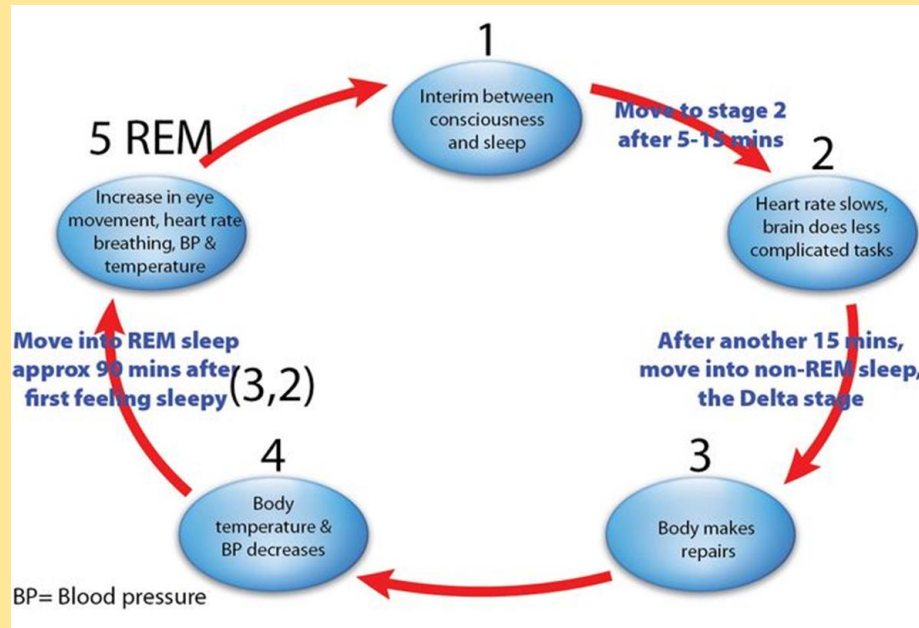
1

Interim between consciousness and sleep

Move to stage 2 after 5-15 mins

2

Heart rate slows, brain does less complicated tasks

After another 15 mins, move into non-REM sleep, the Delta stage

3

Body makes repairs

4

Body temperature & BP decreases

Move into REM sleep approx 90 mins after first feeling sleepy (3,2)

5 REM

Increase in eye movement, heart rate breathing, BP & temperature

BP= Blood pressure